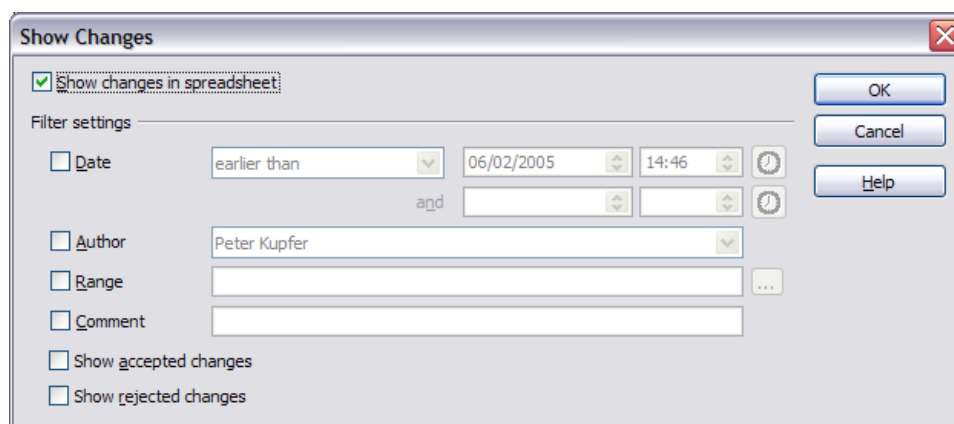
Show Changes

Show changes in spreadsheet

Filter settings

Date earlier than 06/02/2005 14:46

and

Author Peter Kupfer

Range ...

Comment

Show accepted changes

Show rejected changes

OK

Cancel

Help